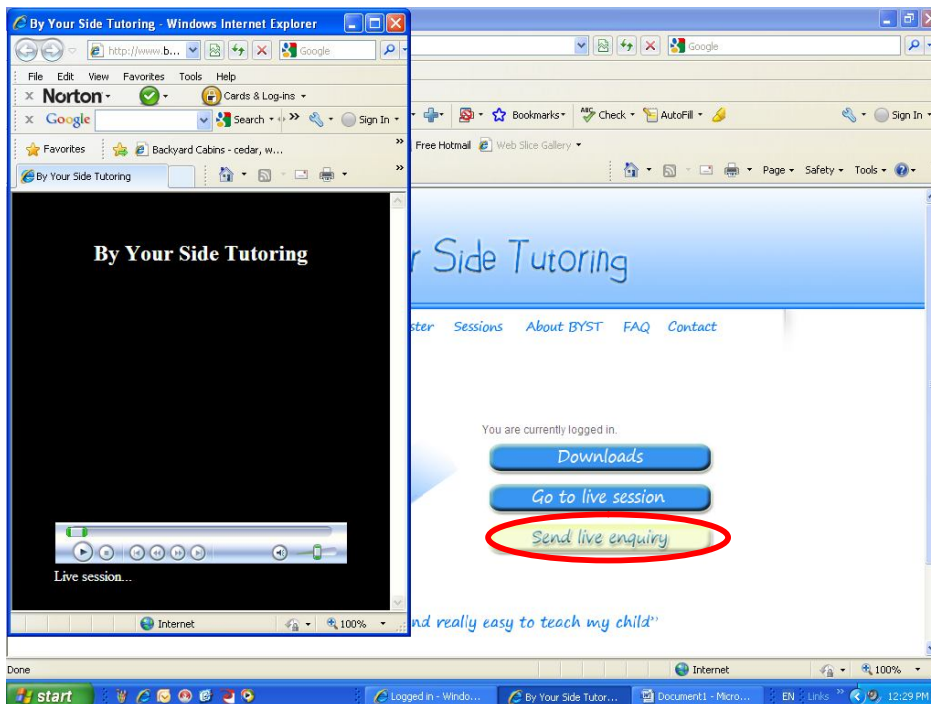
By Your Side Tutoring - Windows Internet Explorer

http://www.b...

Google

File Edit View Favorites Tools Help

Norton

Cards & Log-ins

Google

Search

Sign In

Favorites

Backyard Cabins - cedar, w...

By Your Side Tutoring

By Your Side Tutoring

Live session...

Internet

100%

Google

Bookmarks

Check

AutoFill

Sign In

Free Hotmail

Web Slice Gallery

Page

Safety

Tools

r Side Tutoring

ster Sessions About BYST FAQ Contact

You are currently logged in.

Downloads

Go to live session

Send live enquiry

nd really easy to teach my child"

Done

Internet

100%

start

Logged in - Windo...

By Your Side Tutor...

Document1 - Micro...

EN

Links

12:29 PM